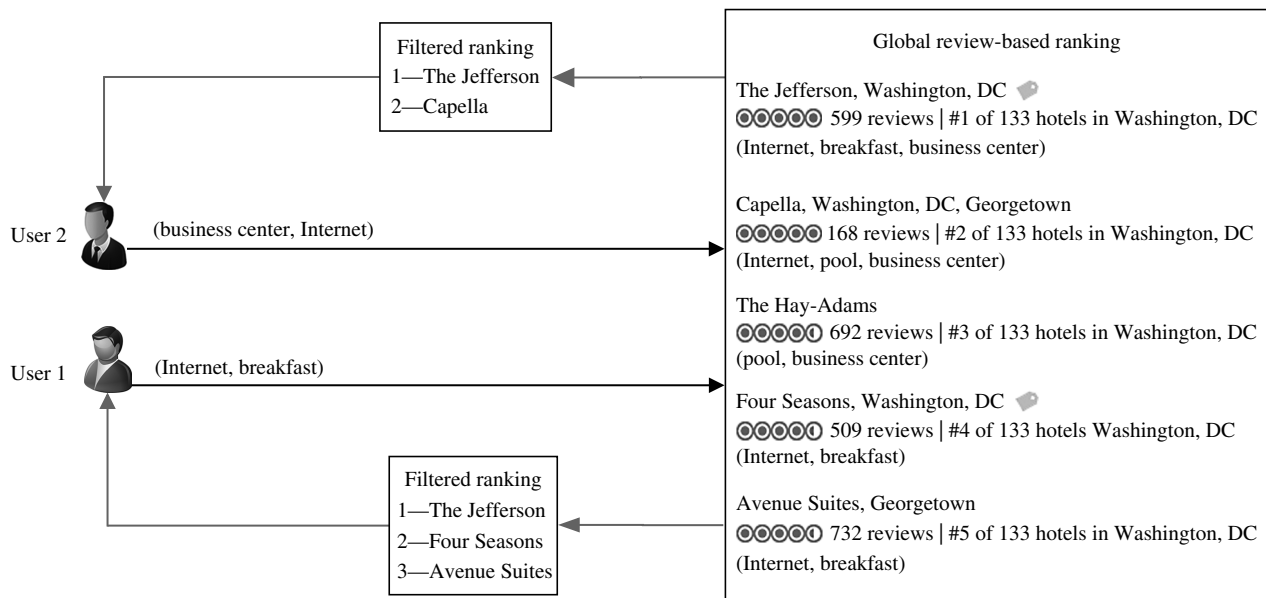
Filtered ranking
1—The Jefferson
2—Capella

Global review-based ranking

The Jefferson, Washington, DC
599 reviews | #1 of 133 hotels in Washington, DC
(Internet, breakfast, business center)

User 2

(business center, Internet)

Capella, Washington, DC, Georgetown
168 reviews | #2 of 133 hotels in Washington, DC
(Internet, pool, business center)

The Hay-Adams
692 reviews | #3 of 133 hotels in Washington, DC
(pool, business center)

User 1

(Internet, breakfast)

Four Seasons, Washington, DC
509 reviews | #4 of 133 hotels Washington, DC
(Internet, breakfast)

Filtered ranking
1—The Jefferson
2—Four Seasons
3—Avenue Suites

Avenue Suites, Georgetown
732 reviews | #5 of 133 hotels in Washington, DC
(Internet, breakfast)